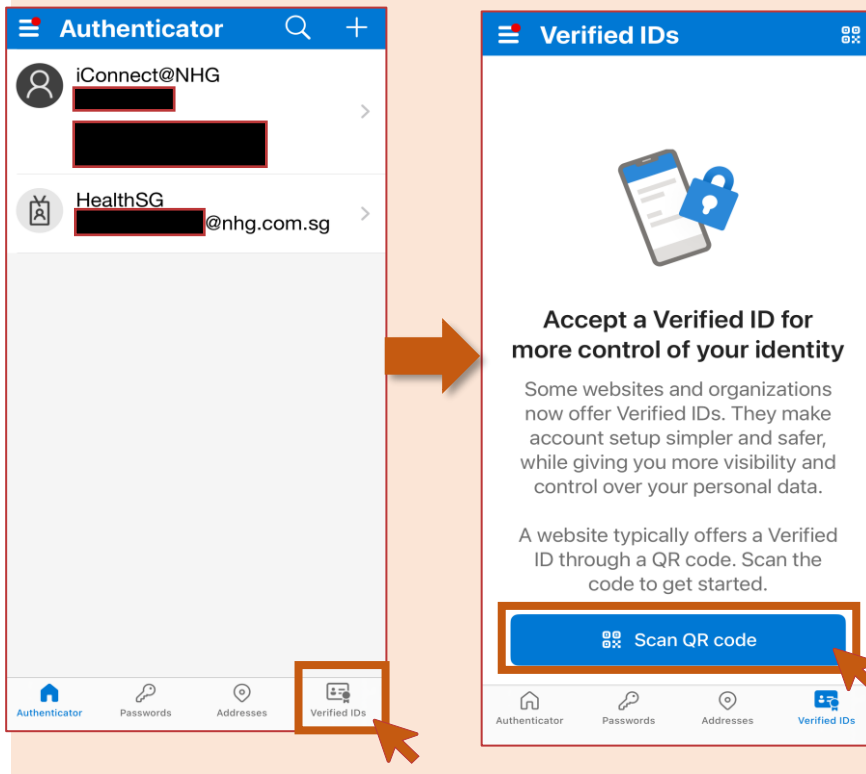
Authenticator

iConnect@NHG

HealthSG
@nhg.com.sg

Authenticator Passwords Addresses Verified IDs

Verified IDs

Accept a Verified ID for more control of your identity

Some websites and organizations now offer Verified IDs. They make account setup simpler and safer, while giving you more visibility and control over your personal data.

A website typically offers a Verified ID through a QR code. Scan the code to get started.

Scan QR code

Authenticator Passwords Addresses Verified IDs